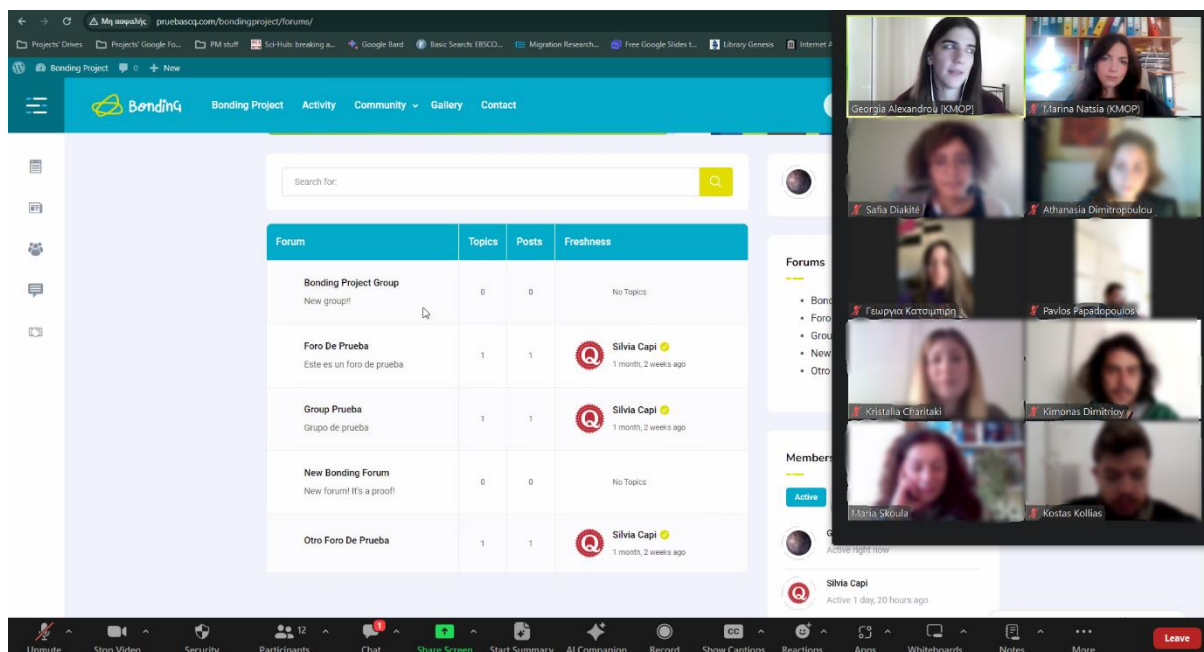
Μη ασφαλής pruebascq.com/bondingproject/forums/

Projects' Drives Projects' Google Fo... PM stuff Sci-Hub: breaking a... Google Bard Basic Search: EBSCO... Migration Research... Free Google Slides t... Library Genesis Internet A

Bonding Project 0 + New

Bonding Bonding Project Activity Community Gallery Contact

Search for:

| Forum | Topics | Posts | Freshness |
|---|---|---|---|
| Bonding Project Group New group!! | 0 | 0 | No Topics |
| Foro De Prueba Este es un foro de prueba | 1 | 1 | Silvia Capi 1 month, 2 weeks ago |
| Group Prueba Grupo de prueba | 1 | 1 | Silvia Capi 1 month, 2 weeks ago |
| New Bonding Forum New forum! It's a proof! | 0 | 0 | No Topics |
| Otro Foro De Prueba | 1 | 1 | Silvia Capi 1 month, 2 weeks ago |

Forums
• Bond
• Foro
• Grou
• New
• Otro

Members
Active
Active right now
Silvia Capi
Active 1 day, 20 hours ago

Georgia Alexandrou [KMOP]
Marina Natsia (KMOP)
Safia Diakité
Athanasia Dimitropoulou
Γεωργια Κατσιμπιρη
Pavlos Papadopoulos
Kristalia Charitaki
Kimonas Dimitriou
Maria Skoula
Kostas Kollias

Unmute Stop Video Security 12 Participants 1 Chat Share Screen Start Summary AI Companion Record Show Captions Reactions Apps Whiteboards Notes More Leave